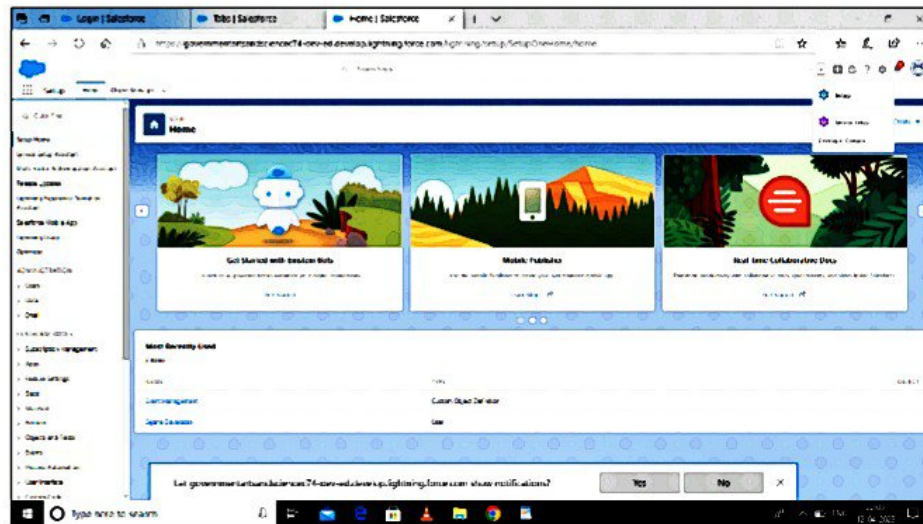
Login | Salesforce
Todo | Salesforce
Home | Salesforce

https://governmentofsciencescience74-dev-ed.develop.lightning.force.com/lightning/setup/SetupOneHome/home

Setup Home Object Manager

Q Quick Find

Setup Home
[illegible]
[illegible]
Release Updates
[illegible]
Salesforce Mobile App
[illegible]
Optimizer
ADMINISTRATION
> Users
> Data
> Email
PLATFORM TOOLS
> Subscription Management
> Apps
> Feature Settings
> Slack
> Einstein
> Objects and Fields
> Events
> Process Automation
> User Interface
> Custom Code

SETUP
Home

Setup
Service Setup
Developer Console

Get Started with Einstein Bots
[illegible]
Get Started

Mobile Publisher
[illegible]
Learn More

Real-time Collaborative Docs
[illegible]
Get Started

Most Recently Used
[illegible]
NAME
TYPE
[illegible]
Custom Object Definition
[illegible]
User

Let governmentofsciencescience74-dev-ed.develop.lightning.force.com show notifications?
Yes
No

Type here to search